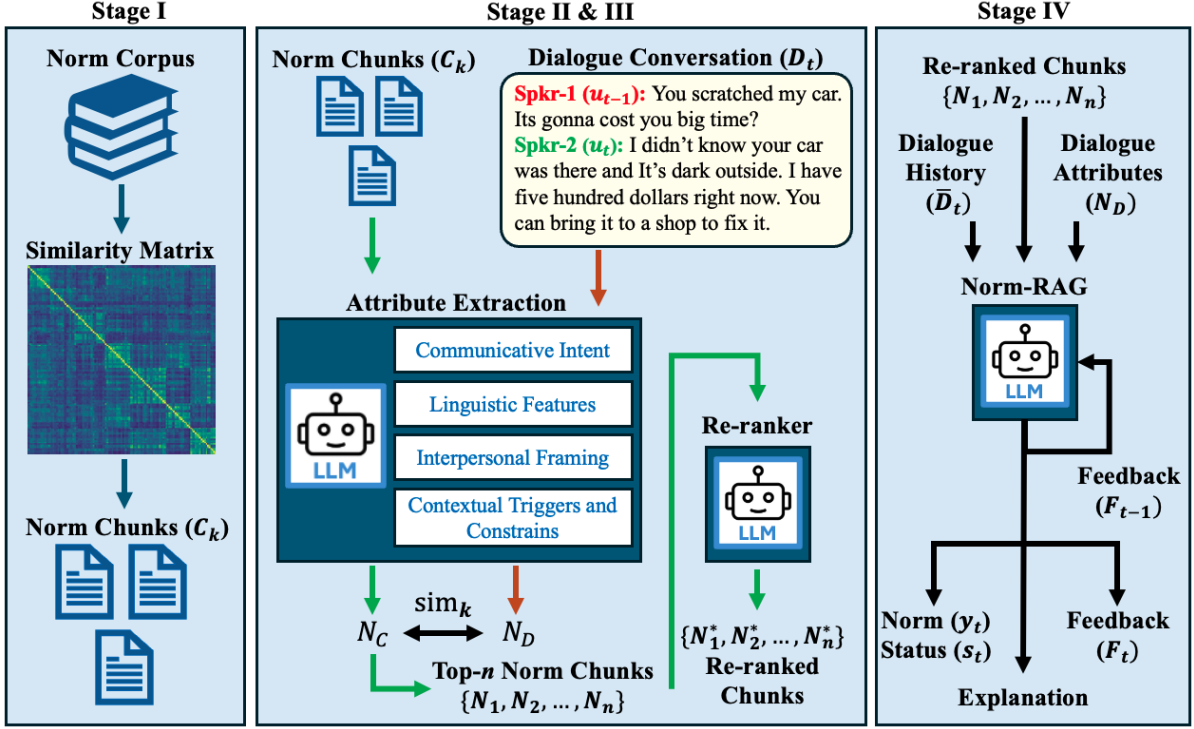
Stage I

Norm Corpus

Similarity Matrix

Norm Chunks $(C_k)$

Stage II & III

Norm Chunks $(C_k)$

Dialogue Conversation $(D_t)$

Spkr-1 $(u_{t-1})$: You scratched my car. Its gonna cost you big time?
Spkr-2 $(u_t)$: I didn't know your car was there and It's dark outside. I have five hundred dollars right now. You can bring it to a shop to fix it.

Attribute Extraction

LLM

Communicative Intent

Linguistic Features

Interpersonal Framing

Contextual Triggers and Constrains

$N_C$ $\text{sim}_k$ $N_D$

Top-$n$ Norm Chunks
$\{N_1, N_2, \dots, N_n\}$

Re-ranker

LLM

$\{N_1^*, N_2^*, \dots, N_n^*\}$
Re-ranked Chunks

Stage IV

Re-ranked Chunks
$\{N_1, N_2, \dots, N_n\}$

Dialogue History $(\bar{D}_t)$

Dialogue Attributes $(N_D)$

Norm-RAG

LLM

Feedback $(F_{t-1})$

Norm $(y_t)$
Status $(s_t)$

Feedback $(F_t)$

Explanation